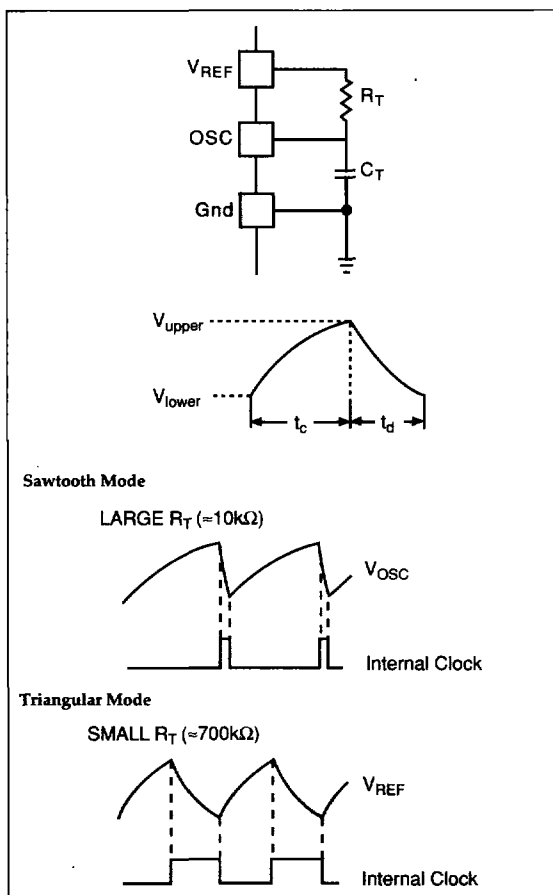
$V_{REF}$

$R_T$

OSC

$C_T$

Gnd

$V_{upper}$

$V_{lower}$

$t_c$

$t_d$

Sawtooth Mode

LARGE $R_T$ (≈10kΩ)

$V_{OSC}$

Internal Clock

Triangular Mode

SMALL $R_T$ (≈700kΩ)

$V_{REF}$

Internal Clock